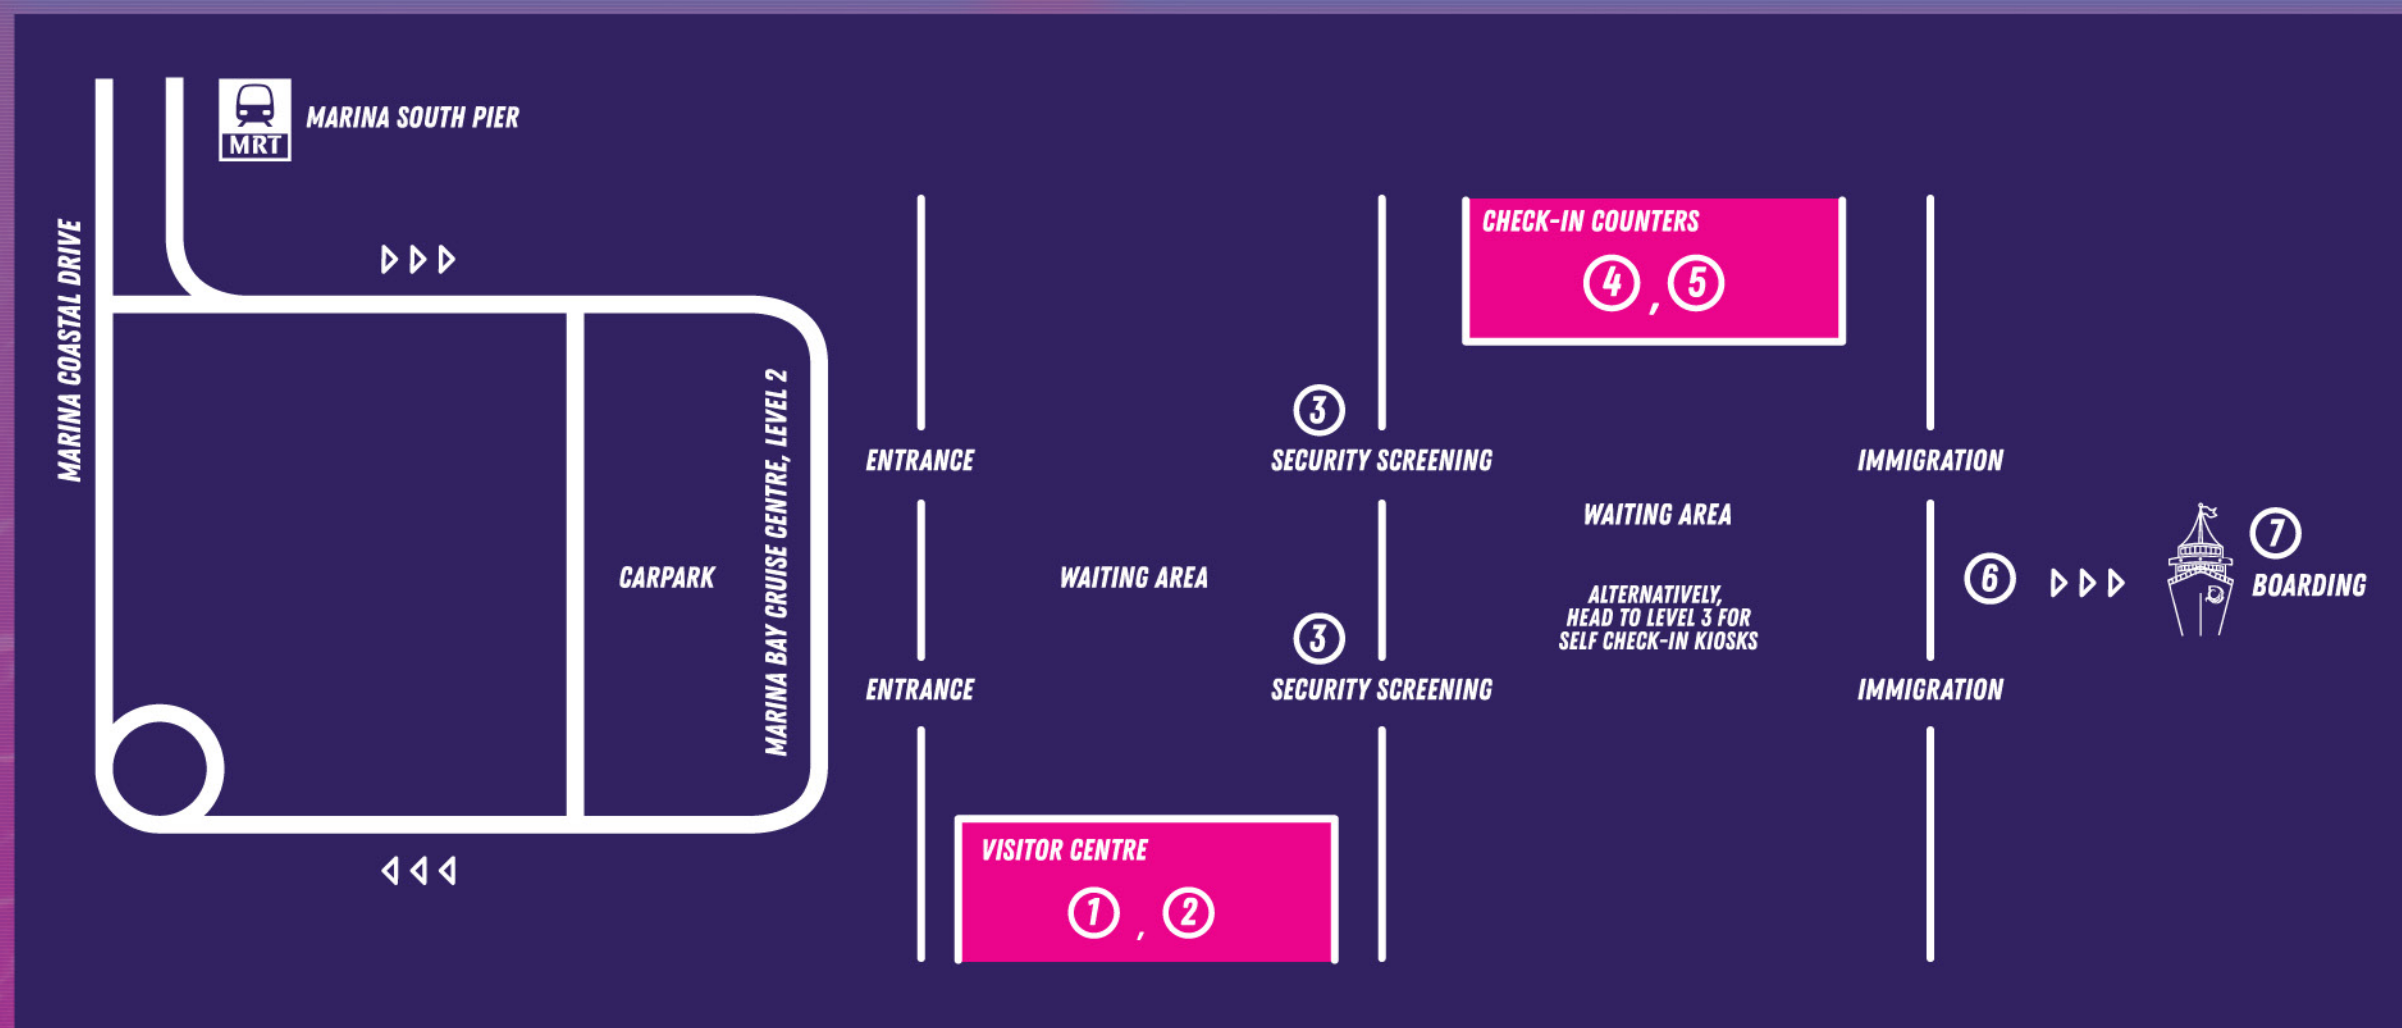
MRT
MARINA SOUTH PIER

MARINA COASTAL DRIVE

CARPARK

MARINA BAY CRUISE CENTRE, LEVEL 2

ENTRANCE

ENTRANCE

WAITING AREA

VISITOR CENTRE
1 , 2

3
SECURITY SCREENING

3
SECURITY SCREENING

CHECK-IN COUNTERS
4 , 5

WAITING AREA

ALTERNATIVELY, HEAD TO LEVEL 3 FOR SELF CHECK-IN KIOSKS

IMMIGRATION

IMMIGRATION

6

7
BOARDING